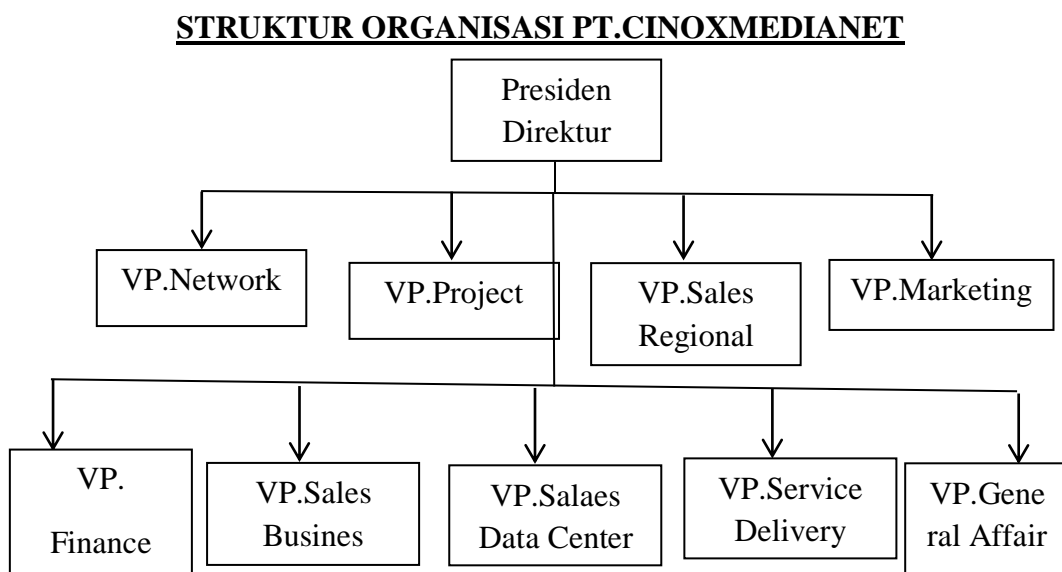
STRUKTUR ORGANISASI PT.CINOXMEDIANET

Presiden Direktur

VP.Network

VP.Project

VP.Sales Regional

VP.Marketing

VP. Finance

VP.Sales Busines

VP.Salaes Data Center

VP.Service Delivery

VP.Gene ral Affair